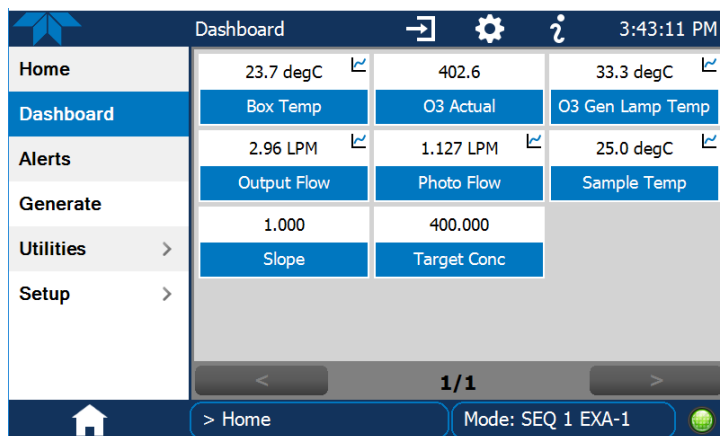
Dashboard 3:43:11 PM

Home
Dashboard
Alerts
Generate
Utilities >
Setup >

| 23.7 degC | 402.6 | 33.3 degC |
|---|---|---|
| Box Temp | O3 Actual | O3 Gen Lamp Temp |
| 2.96 LPM | 1.127 LPM | 25.0 degC |
| Output Flow | Photo Flow | Sample Temp |
| 1.000 | 400.000 | |
| Slope | Target Conc | |

< 1/1 >

> Home
Mode: SEQ 1 EXA-1